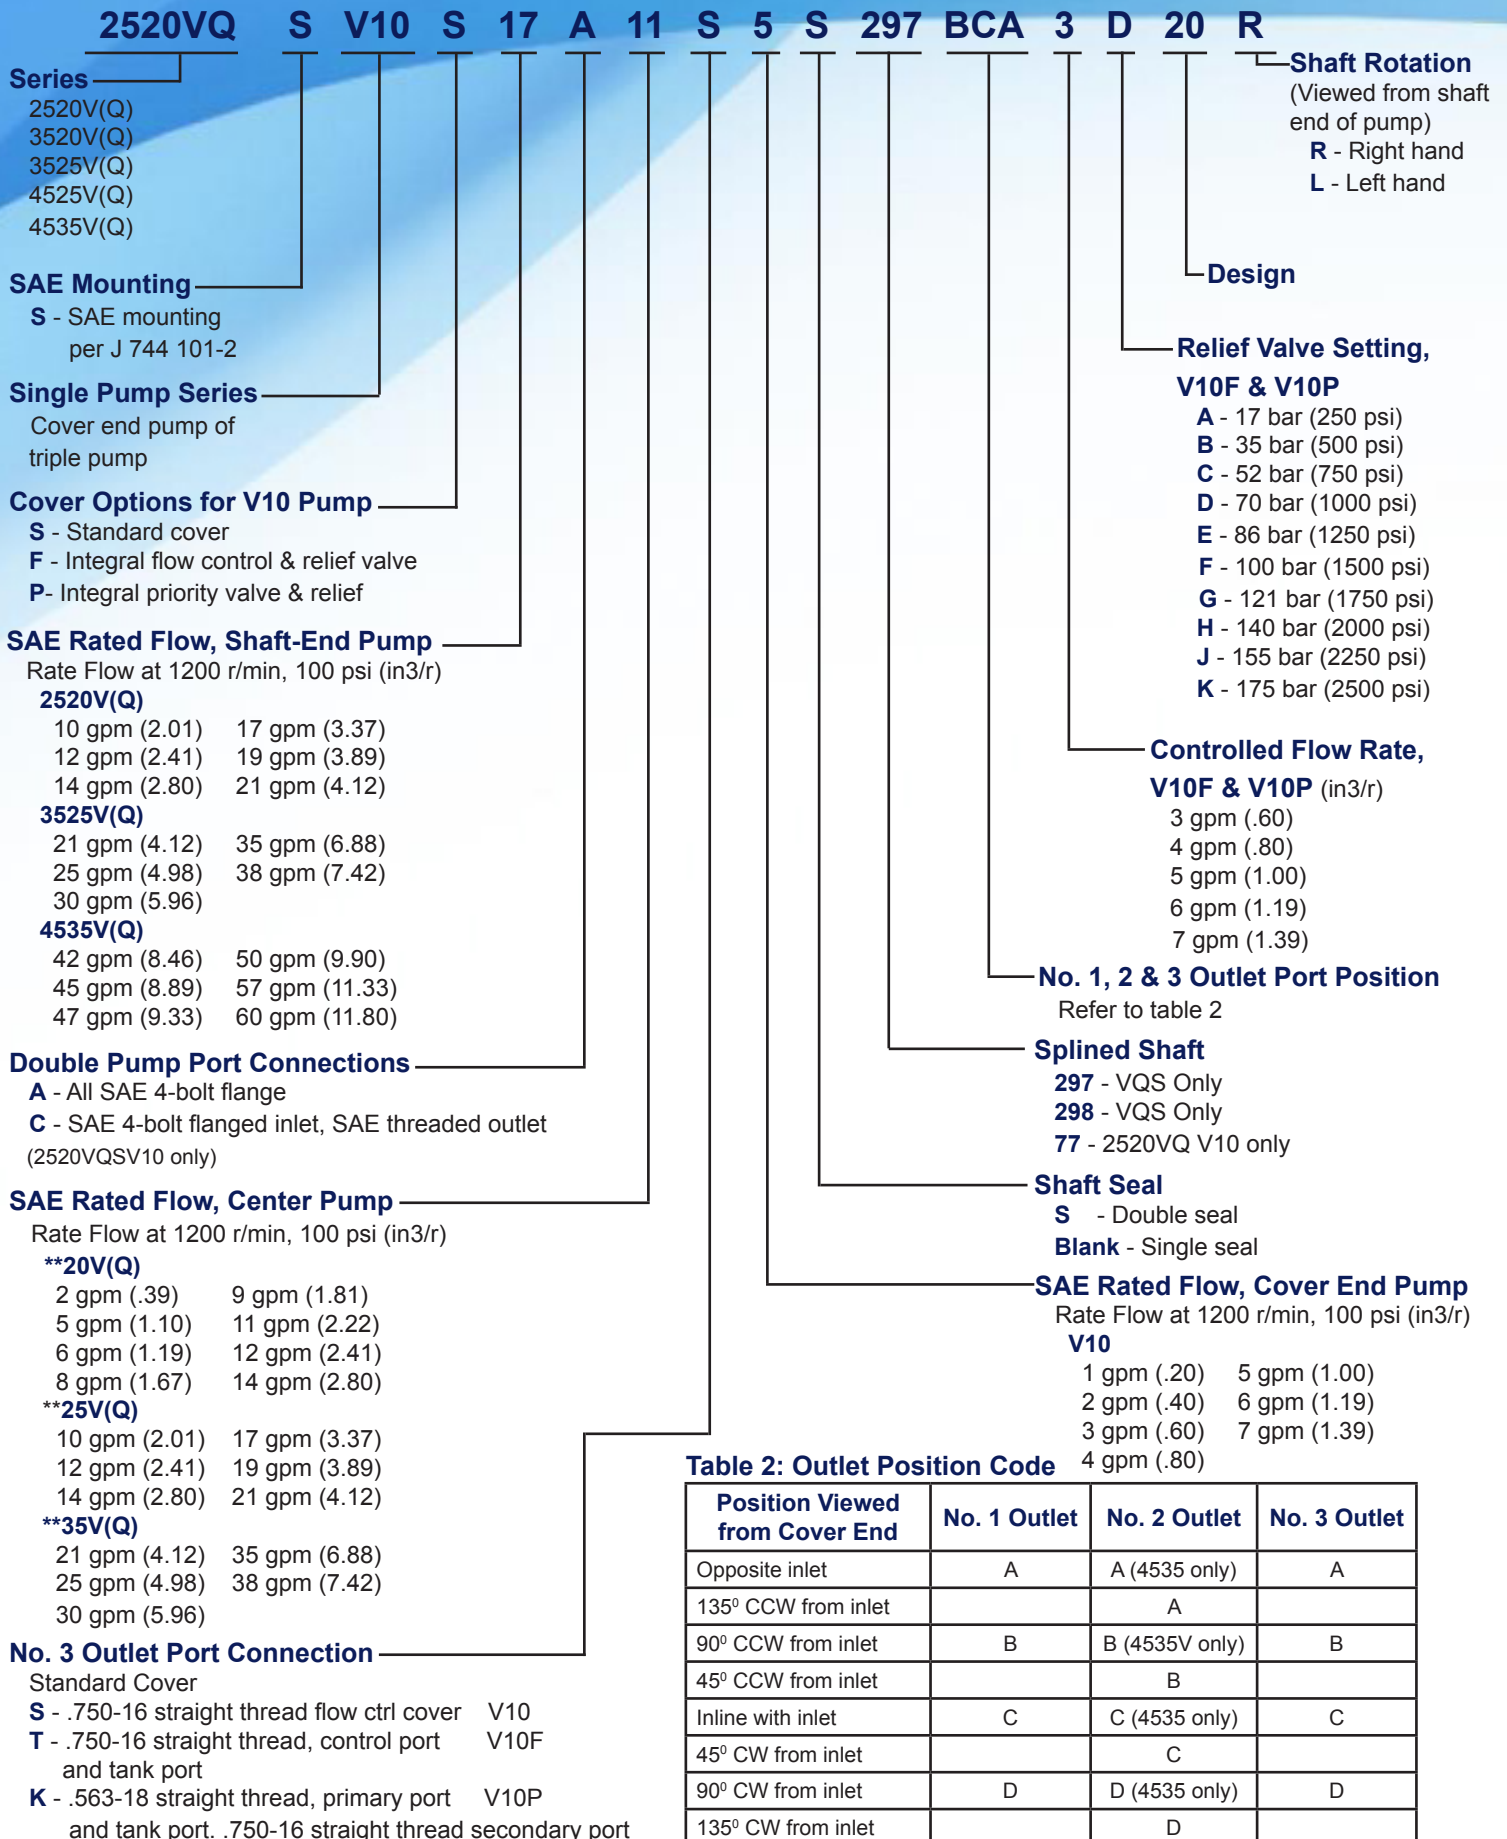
2520VQ S V10 S 17 A 11 S 5 S 297 BCA 3 D 20 R

Series
2520V(Q)
3520V(Q)
3525V(Q)
4525V(Q)
4535V(Q)

SAE Mounting
S - SAE mounting per J 744 101-2

Single Pump Series
Cover end pump of triple pump

Cover Options for V10 Pump
S - Standard cover
F - Integral flow control & relief valve
P- Integral priority valve & relief

SAE Rated Flow, Shaft-End Pump
Rate Flow at 1200 r/min, 100 psi (in3/r)
2520V(Q)
10 gpm (2.01) 17 gpm (3.37)
12 gpm (2.41) 19 gpm (3.89)
14 gpm (2.80) 21 gpm (4.12)
3525V(Q)
21 gpm (4.12) 35 gpm (6.88)
25 gpm (4.98) 38 gpm (7.42)
30 gpm (5.96)
4535V(Q)
42 gpm (8.46) 50 gpm (9.90)
45 gpm (8.89) 57 gpm (11.33)
47 gpm (9.33) 60 gpm (11.80)

Double Pump Port Connections
A - All SAE 4-bolt flange
C - SAE 4-bolt flanged inlet, SAE threaded outlet (2520VQSV10 only)

SAE Rated Flow, Center Pump
Rate Flow at 1200 r/min, 100 psi (in3/r)
**20V(Q)
2 gpm (.39) 9 gpm (1.81)
5 gpm (1.10) 11 gpm (2.22)
6 gpm (1.19) 12 gpm (2.41)
8 gpm (1.67) 14 gpm (2.80)
**25V(Q)
10 gpm (2.01) 17 gpm (3.37)
12 gpm (2.41) 19 gpm (3.89)
14 gpm (2.80) 21 gpm (4.12)
**35V(Q)
21 gpm (4.12) 35 gpm (6.88)
25 gpm (4.98) 38 gpm (7.42)
30 gpm (5.96)

No. 3 Outlet Port Connection
Standard Cover
S - .750-16 straight thread flow ctrl cover V10
T - .750-16 straight thread, control port and tank port V10F
K - .563-18 straight thread, primary port and tank port, .750-16 straight thread secondary port V10P

Shaft Rotation
(Viewed from shaft end of pump)
R - Right hand
L - Left hand

Design

Relief Valve Setting, V10F & V10P
A - 17 bar (250 psi)
B - 35 bar (500 psi)
C - 52 bar (750 psi)
D - 70 bar (1000 psi)
E - 86 bar (1250 psi)
F - 100 bar (1500 psi)
G - 121 bar (1750 psi)
H - 140 bar (2000 psi)
J - 155 bar (2250 psi)
K - 175 bar (2500 psi)

Controlled Flow Rate, V10F & V10P (in3/r)
3 gpm (.60)
4 gpm (.80)
5 gpm (1.00)
6 gpm (1.19)
7 gpm (1.39)

No. 1, 2 & 3 Outlet Port Position
Refer to table 2

Splined Shaft
297 - VQS Only
298 - VQS Only
77 - 2520VQ V10 only

Shaft Seal
S - Double seal
Blank - Single seal

SAE Rated Flow, Cover End Pump
Rate Flow at 1200 r/min, 100 psi (in3/r)
V10
1 gpm (.20) 5 gpm (1.00)
2 gpm (.40) 6 gpm (1.19)
3 gpm (.60) 7 gpm (1.39)
4 gpm (.80)

Table 2: Outlet Position Code

| Position Viewed from Cover End | No. 1 Outlet | No. 2 Outlet | No. 3 Outlet |
|---|---|---|---|
| Opposite inlet | A | A (4535 only) | A |
| 135⁰ CCW from inlet | | A | |
| 90⁰ CCW from inlet | B | B (4535V only) | B |
| 45⁰ CCW from inlet | | B | |
| Inline with inlet | C | C (4535 only) | C |
| 45⁰ CW from inlet | | C | |
| 90⁰ CW from inlet | D | D (4535 only) | D |
| 135⁰ CW from inlet | | D | |